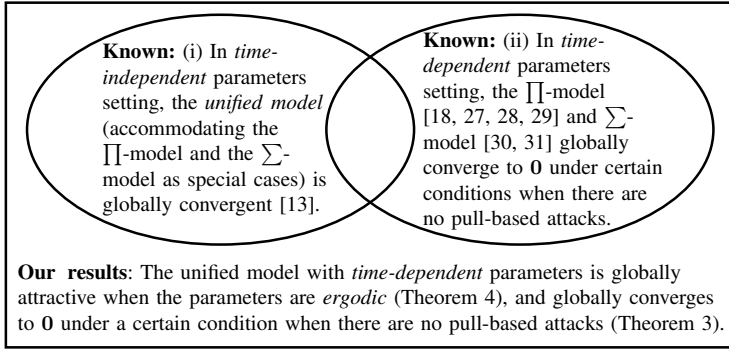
**Known:** (i) In *time-independent* parameters setting, the *unified model* (accommodating the $\prod$-model and the $\sum$-model as special cases) is globally convergent [13].

**Known:** (ii) In *time-dependent* parameters setting, the $\prod$-model [18, 27, 28, 29] and $\sum$-model [30, 31] globally converge to **0** under certain conditions when there are no pull-based attacks.

**Our results**: The unified model with *time-dependent* parameters is globally attractive when the parameters are *ergodic* (Theorem 4), and globally converges to **0** under a certain condition when there are no pull-based attacks (Theorem 3).